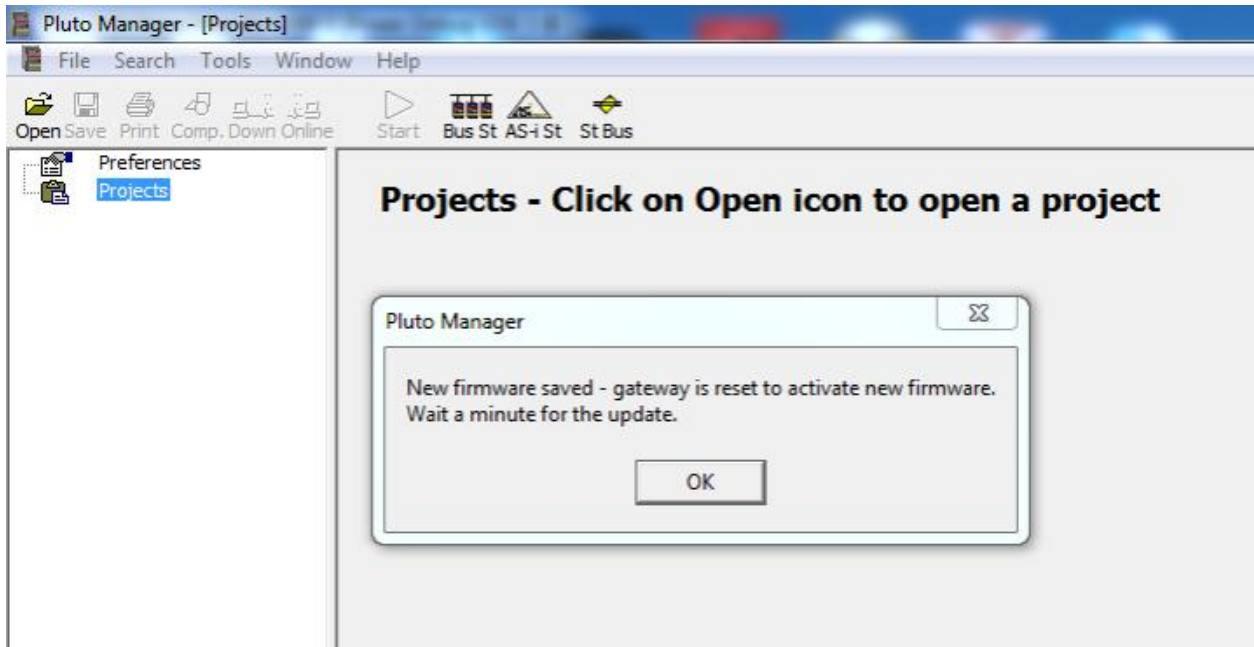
Pluto Manager - [Projects]

File Search Tools Window Help

Open Save Print Comp. Down Online Start Bus St AS-i St St Bus

Preferences
Projects

Projects - Click on Open icon to open a project

Pluto Manager

New firmware saved - gateway is reset to activate new firmware.
Wait a minute for the update.

OK